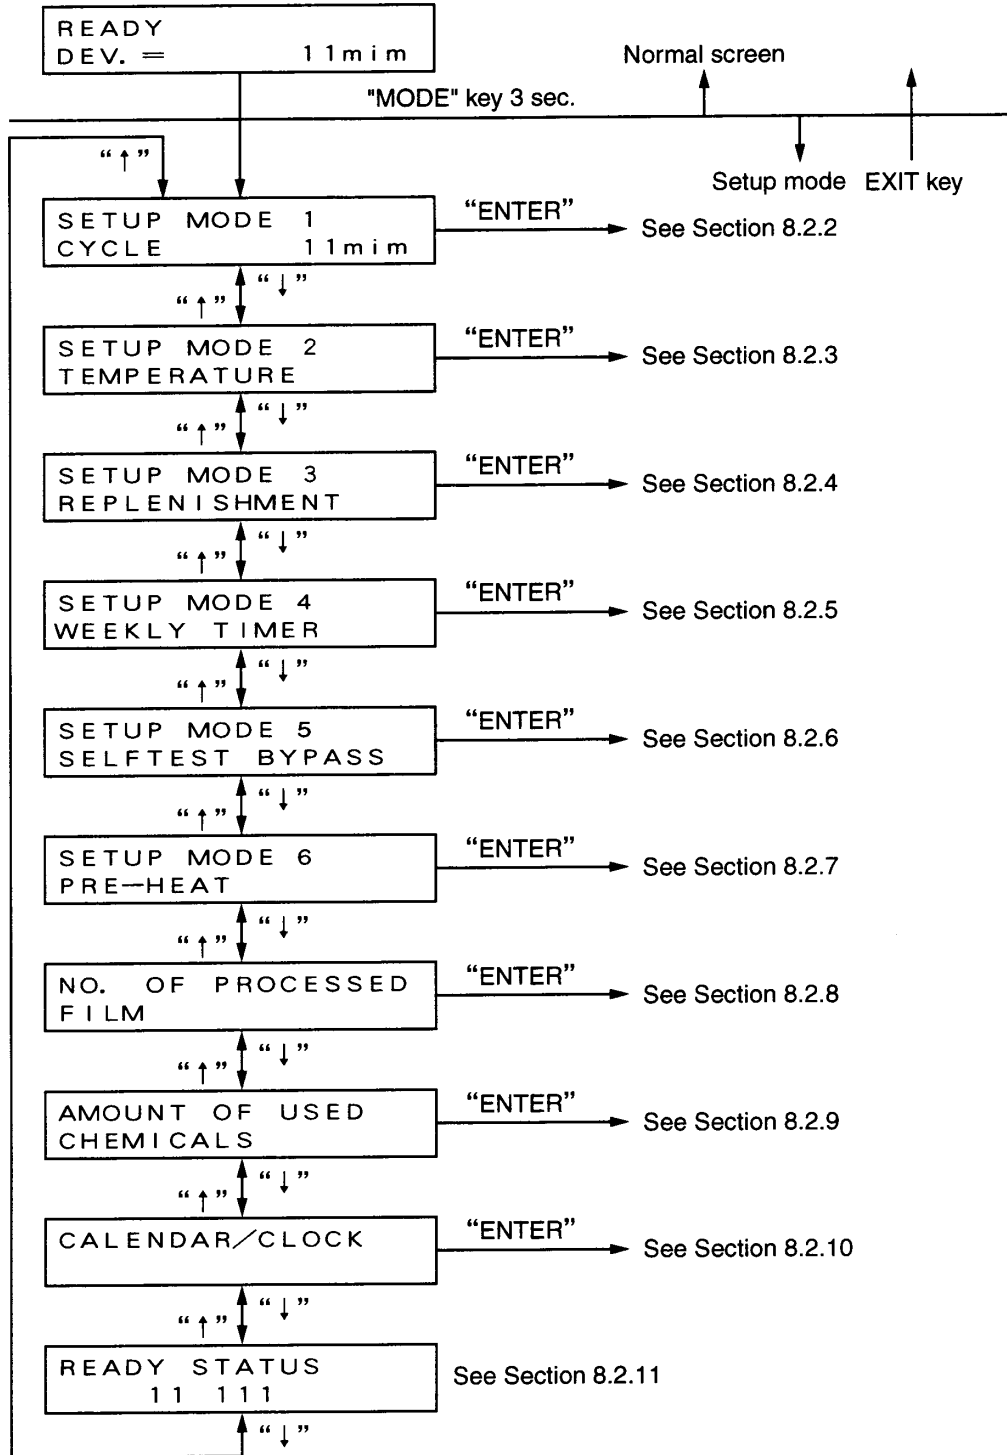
READY
DEV. = 11mim

Normal screen

"MODE" key 3 sec.

"↑"

Setup mode EXIT key

SETUP MODE 1
CYCLE 11mim

"ENTER"

See Section 8.2.2

"↑" "↓"

SETUP MODE 2
TEMPERATURE

"ENTER"

See Section 8.2.3

"↑" "↓"

SETUP MODE 3
REPLENISHMENT

"ENTER"

See Section 8.2.4

"↑" "↓"

SETUP MODE 4
WEEKLY TIMER

"ENTER"

See Section 8.2.5

"↑" "↓"

SETUP MODE 5
SELFTEST BYPASS

"ENTER"

See Section 8.2.6

"↑" "↓"

SETUP MODE 6
PRE-HEAT

"ENTER"

See Section 8.2.7

"↑" "↓"

NO. OF PROCESSED
FILM

"ENTER"

See Section 8.2.8

"↑" "↓"

AMOUNT OF USED
CHEMICALS

"ENTER"

See Section 8.2.9

"↑" "↓"

CALENDAR/CLOCK

"ENTER"

See Section 8.2.10

"↑" "↓"

READY STATUS
11 111

See Section 8.2.11

"↓"